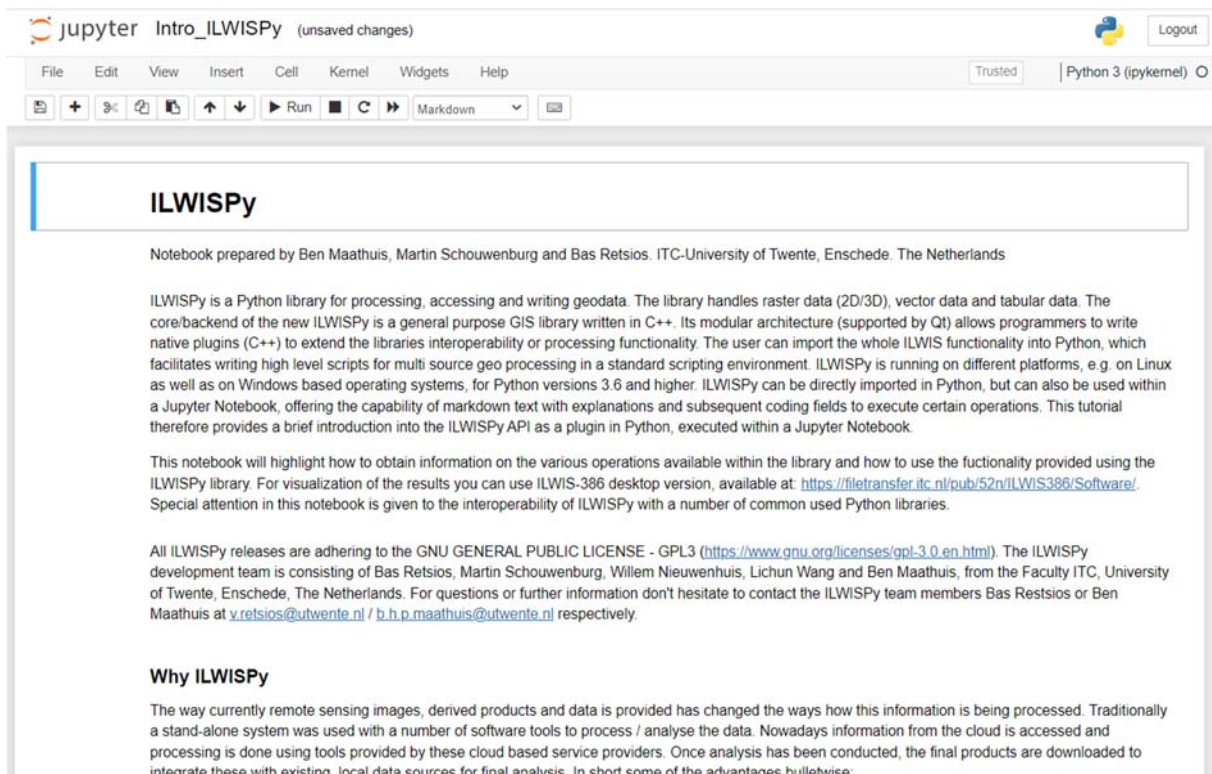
jupyter Intro_ILWISPy (unsaved changes)

Logout

File Edit View Insert Cell Kernel Widgets Help

Trusted

Python 3 (ipykernel)

Run Markdown

ILWISPy

Notebook prepared by Ben Maathuis, Martin Schouwenburg and Bas Retsios. ITC-University of Twente, Enschede. The Netherlands

ILWISPy is a Python library for processing, accessing and writing geodata. The library handles raster data (2D/3D), vector data and tabular data. The core/backend of the new ILWISPy is a general purpose GIS library written in C++. Its modular architecture (supported by Qt) allows programmers to write native plugins (C++) to extend the libraries interoperability or processing functionality. The user can import the whole ILWIS functionality into Python, which facilitates writing high level scripts for multi source geo processing in a standard scripting environment. ILWISPy is running on different platforms, e.g. on Linux as well as on Windows based operating systems, for Python versions 3.6 and higher. ILWISPy can be directly imported in Python, but can also be used within a Jupyter Notebook, offering the capability of markdown text with explanations and subsequent coding fields to execute certain operations. This tutorial therefore provides a brief introduction into the ILWISPy API as a plugin in Python, executed within a Jupyter Notebook.

This notebook will highlight how to obtain information on the various operations available within the library and how to use the fuctionality provided using the ILWISPy library. For visualization of the results you can use ILWIS-386 desktop version, available at: https://filetransfer.itc.nl/pub/52n/ILWIS386/Software/. Special attention in this notebook is given to the interoperability of ILWISPy with a number of common used Python libraries.

All ILWISPy releases are adhering to the GNU GENERAL PUBLIC LICENSE - GPL3 (https://www.gnu.org/licenses/gpl-3.0.en.html). The ILWISPy development team is consisting of Bas Retsios, Martin Schouwenburg, Willem Nieuwenhuis, Lichun Wang and Ben Maathuis, from the Faculty ITC, University of Twente, Enschede, The Netherlands. For questions or further information don't hesitate to contact the ILWISPy team members Bas Restsios or Ben Maathuis at v.retsios@utwente.nl / b.h.p.maathuis@utwente.nl respectively.

Why ILWISPy

The way currently remote sensing images, derived products and data is provided has changed the ways how this information is being processed. Traditionally a stand-alone system was used with a number of software tools to process / analyse the data. Nowadays information from the cloud is accessed and processing is done using tools provided by these cloud based service providers. Once analysis has been conducted, the final products are downloaded to integrate these with existing, local data sources for final analysis. In short some of the advantages bulletwise: